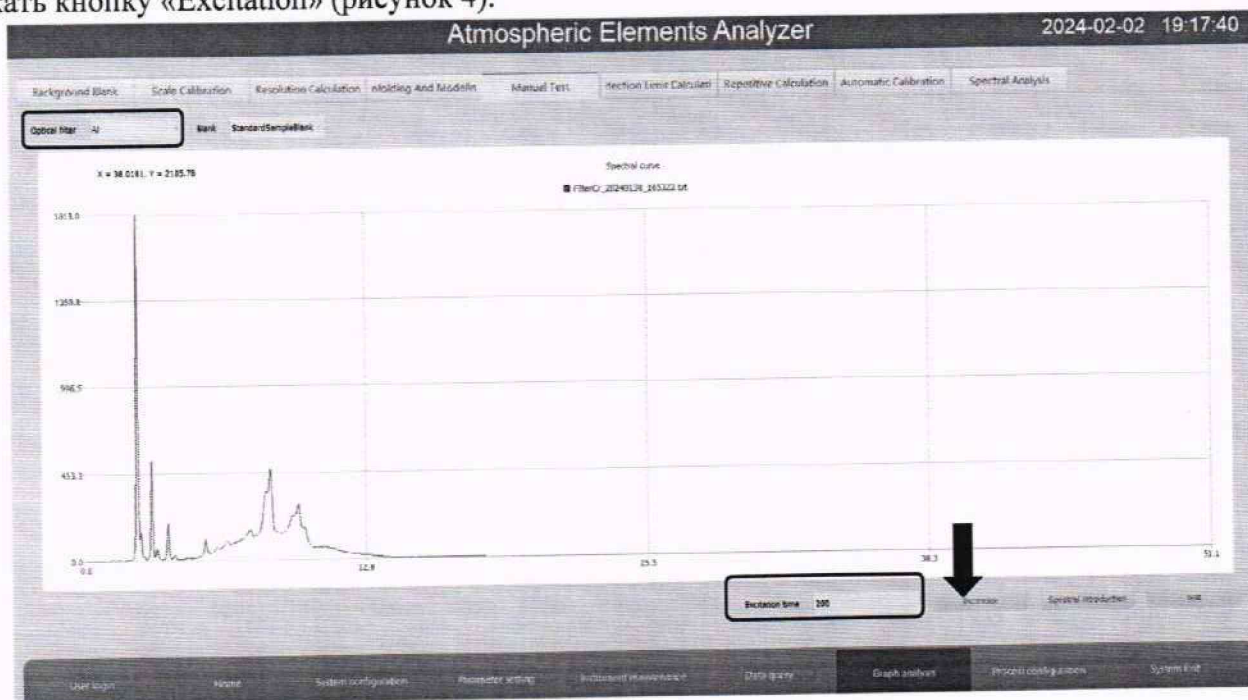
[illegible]ать кнопку «Excitation» (рисунок 4).

Atmospheric Elements Analyzer 2024-02-02 19:17:40

Background Blank | Scale Calibration | Resolution Calculation | Molding And Modelin | Manual Test | tection Limit Calculati | Repetitive Calculation | Automatic Calibration | Spectral Analysis

Optical filter Al Blank StandardSampleBlank

X = 38.0161, Y = 2185.76

Spectral curve

FilterD_20240128_165322.txt

1813.0

1359.8

906.5

453.3

0.0

0.0

12.9

25.5

38.3

51.1

Excitation time 200

Excitation Spectral reproduction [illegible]

User login | Home | System configuration | Parameter setting | Instrument maintenance | Data query | Graph analysis | Process configuration | System Exit